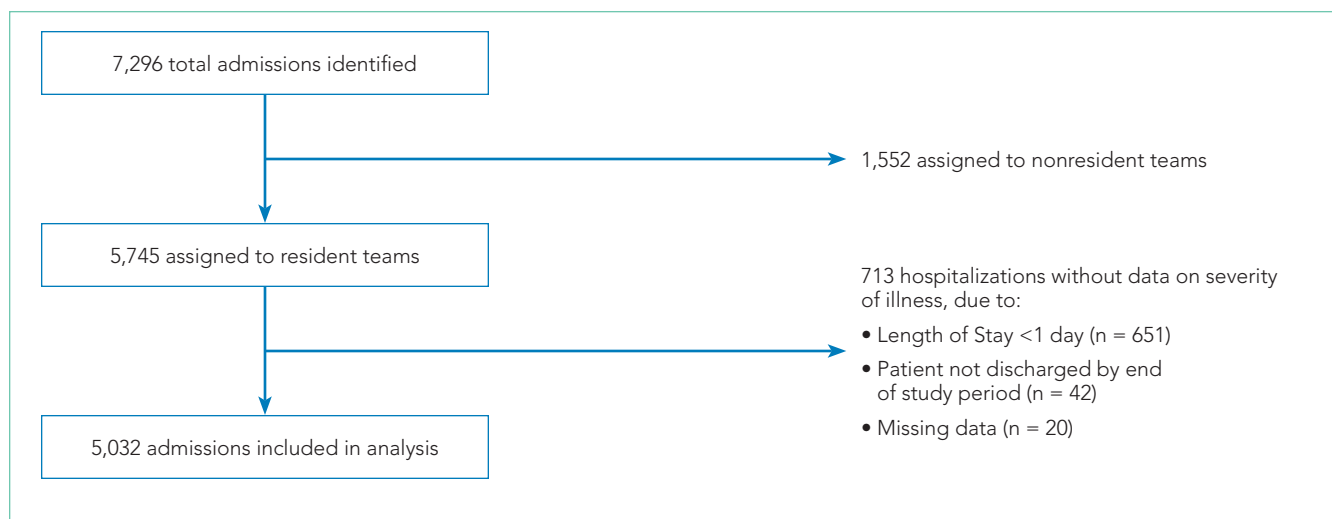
7,296 total admissions identified

1,552 assigned to nonresident teams

5,745 assigned to resident teams

713 hospitalizations without data on severity of illness, due to:

• Length of Stay <1 day (n = 651)
• Patient not discharged by end of study period (n = 42)
• Missing data (n = 20)

5,032 admissions included in analysis